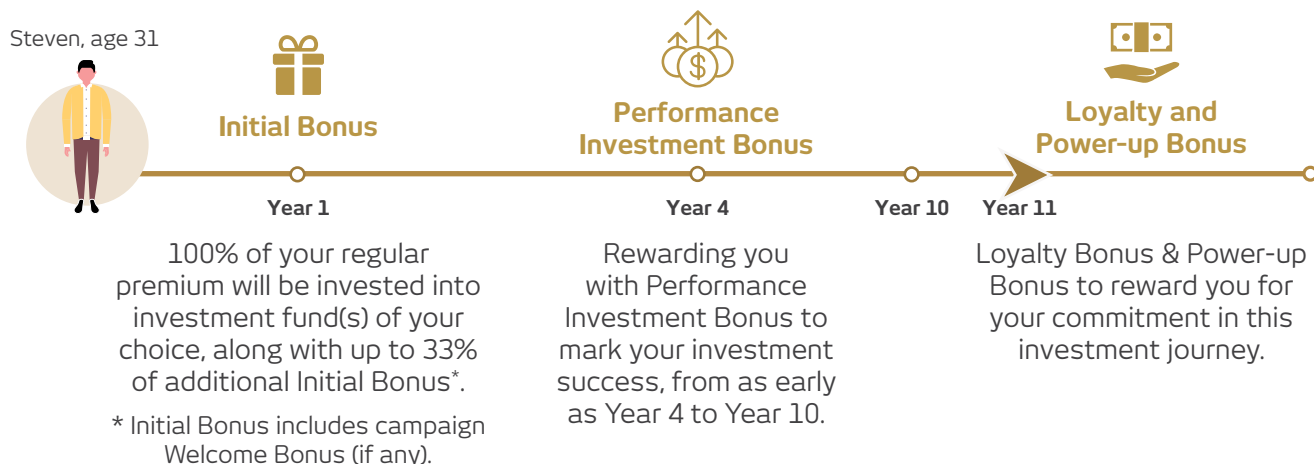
Steven, age 31

Initial Bonus

Performance Investment Bonus

Loyalty and Power-up Bonus

Year 1

Year 4

Year 10

Year 11

100% of your regular premium will be invested into investment fund(s) of your choice, along with up to 33% of additional Initial Bonus*.

* Initial Bonus includes campaign Welcome Bonus (if any).

Rewarding you with Performance Investment Bonus to mark your investment success, from as early as Year 4 to Year 10.

Loyalty Bonus & Power-up Bonus to reward you for your commitment in this investment journey.